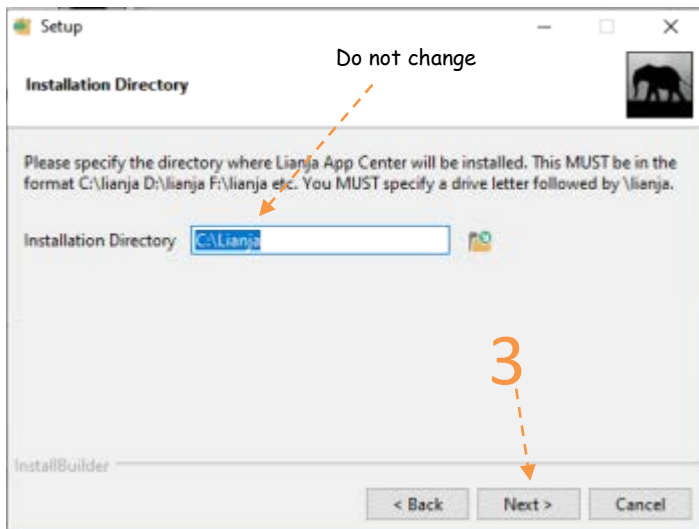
Setup

Installation Directory

Do not change

Please specify the directory where Lianja App Center will be installed. This MUST be in the format C:\lianja D:\lianja F:\lianja etc. You MUST specify a drive letter followed by \lianja.

Installation Directory C:\Lianja

3

InstallBuilder

< Back Next > Cancel